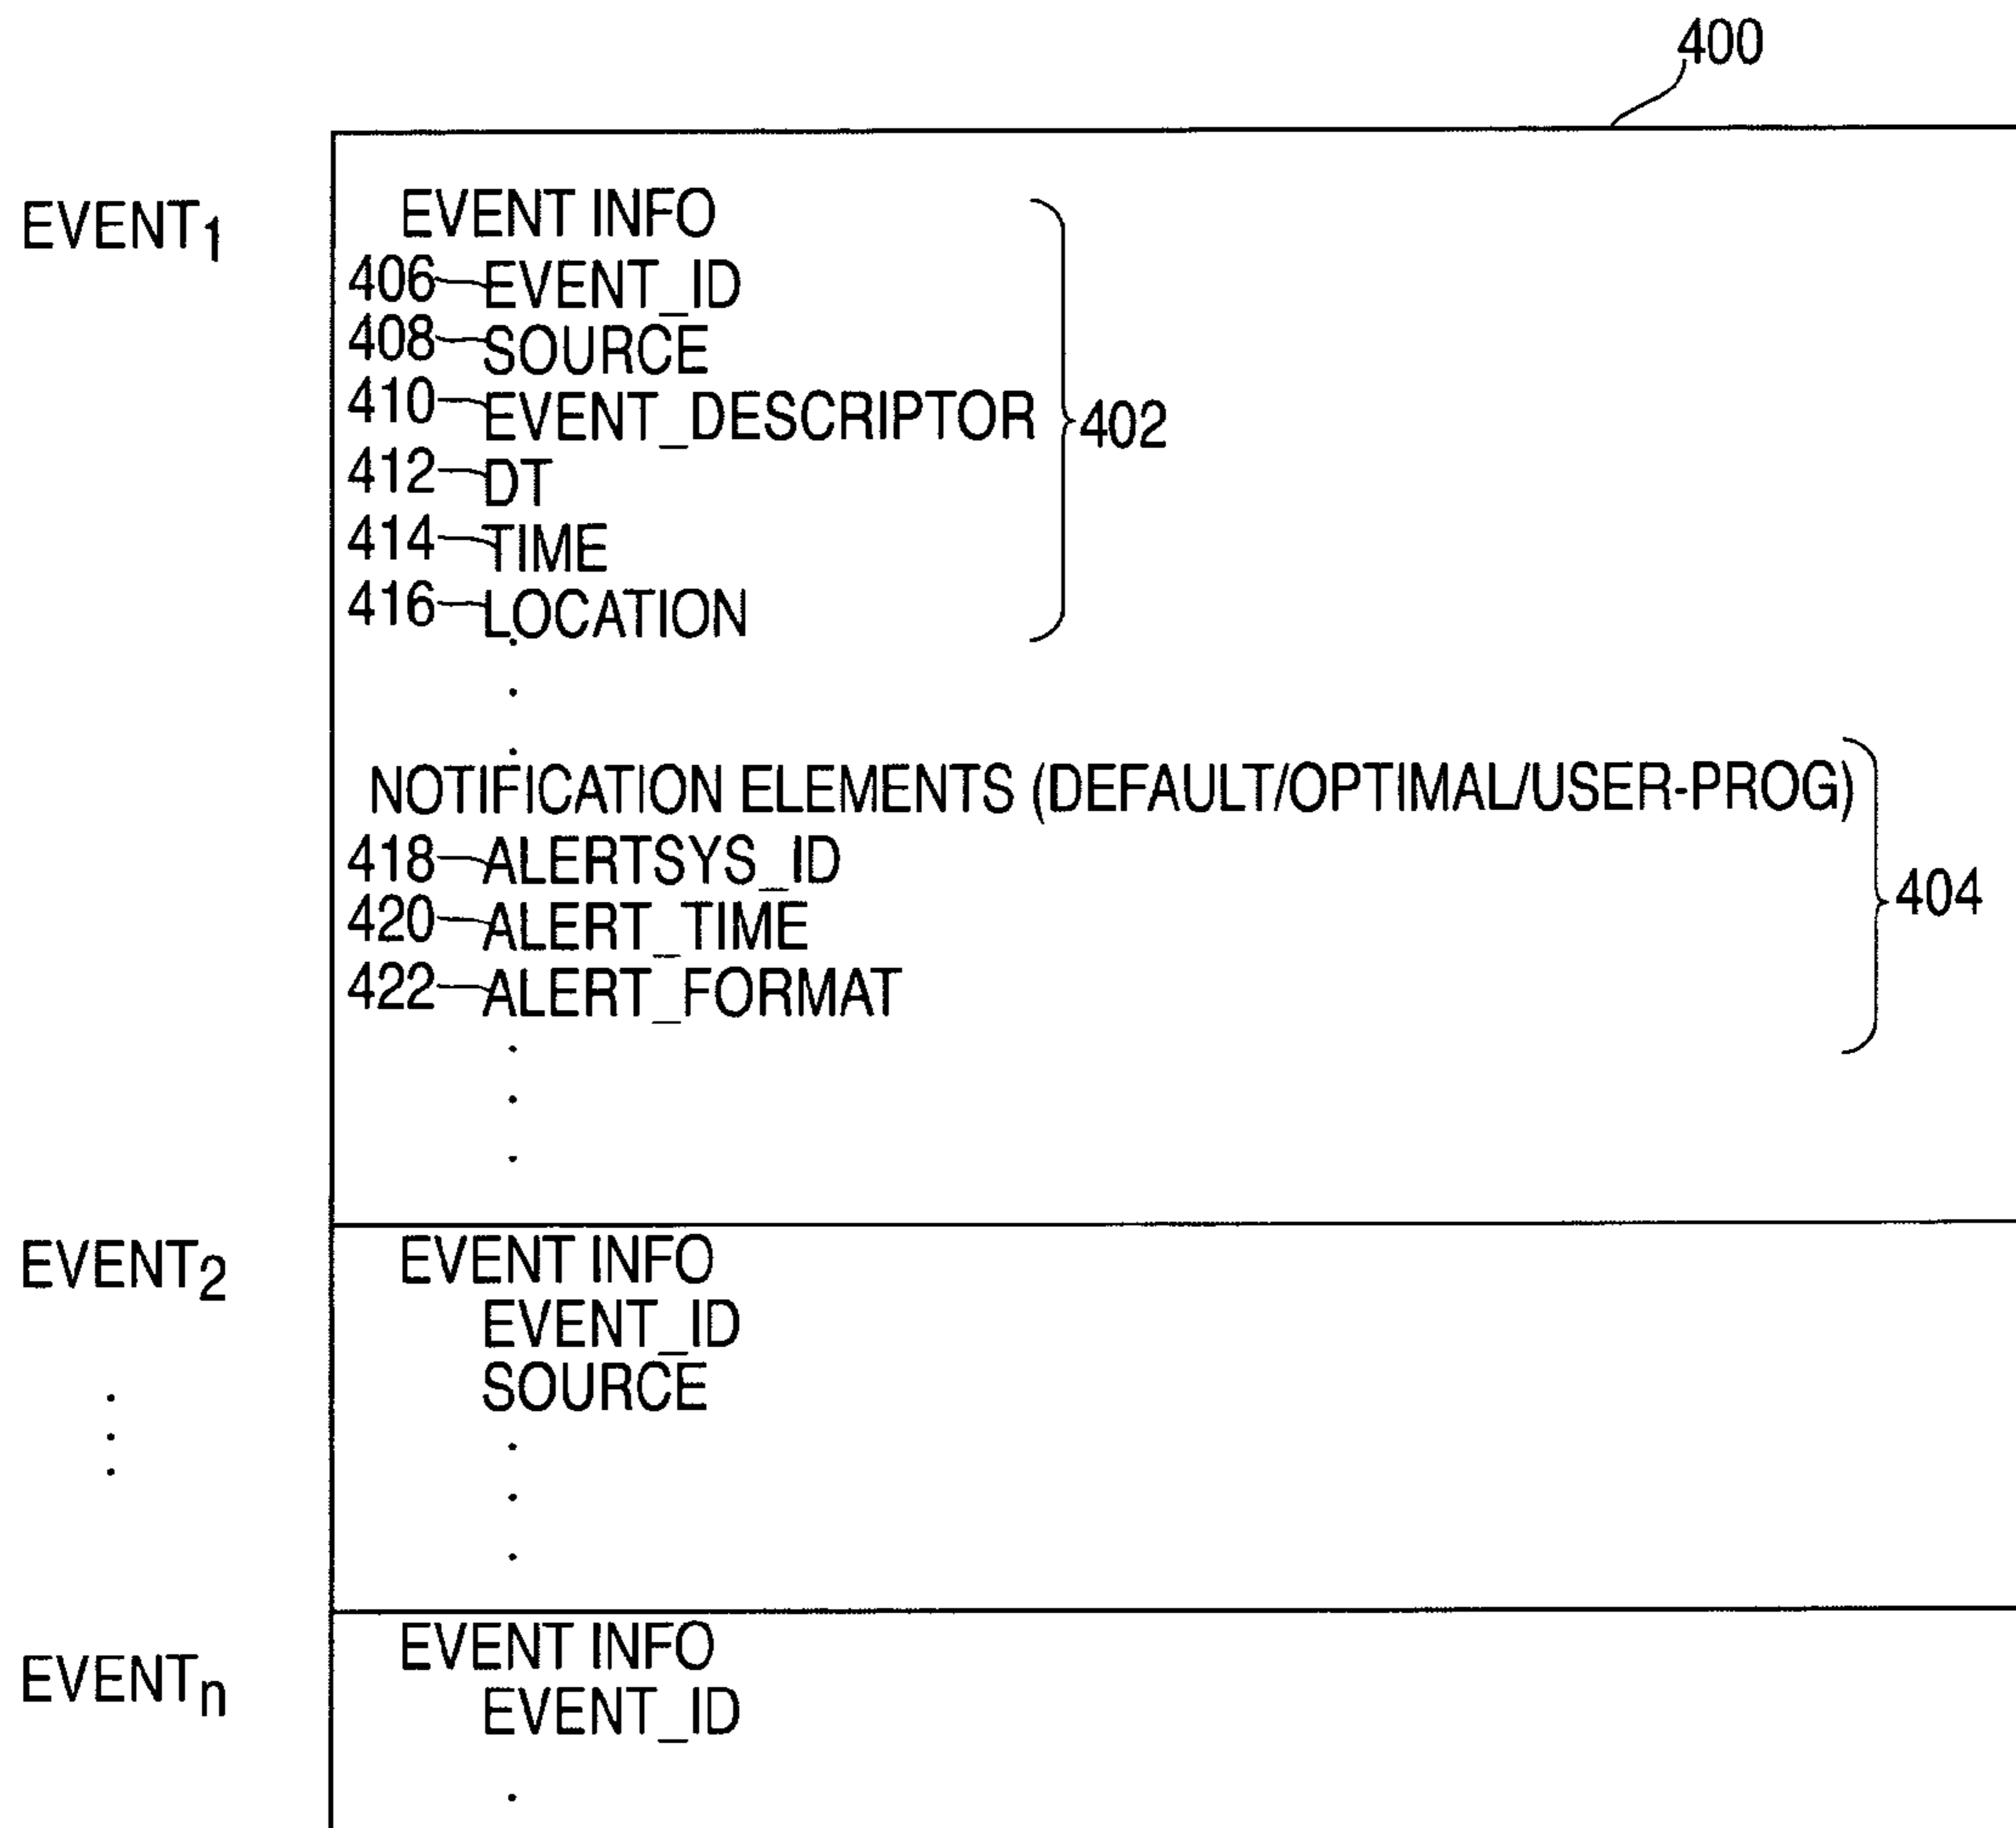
400

EVENT$_1$

EVENT INFO
406 EVENT_ID
408 SOURCE
410 EVENT_DESCRIPTOR
412 DT
414 TIME
416 LOCATION
402

NOTIFICATION ELEMENTS (DEFAULT/OPTIMAL/USER-PROG)
418 ALERTSYS_ID
420 ALERT_TIME
422 ALERT_FORMAT
404

EVENT$_2$

EVENT INFO
EVENT_ID
SOURCE

EVENT$_n$

EVENT INFO
EVENT_ID